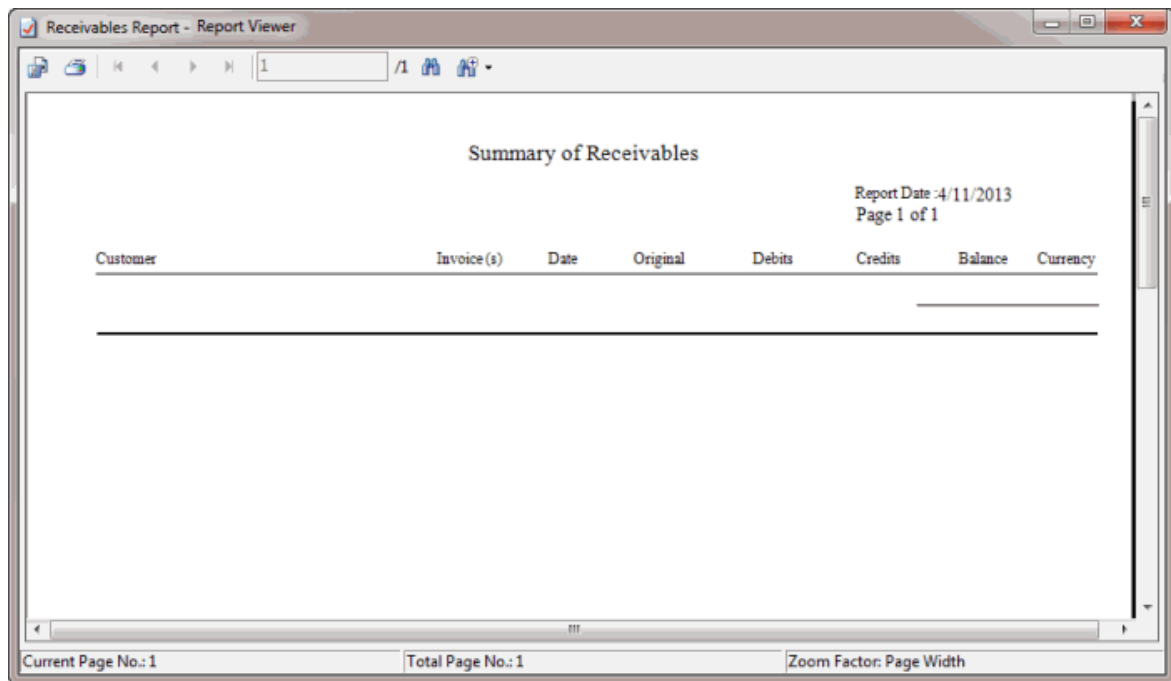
Receivables Report - Report Viewer

1 /1

Summary of Receivables

Report Date :4/11/2013
Page 1 of 1

| Customer | Invoice (s) | Date | Original | Debits | Credits | Balance | Currency |
|---|---|---|---|---|---|---|---|

Current Page No.: 1 Total Page No.: 1 Zoom Factor: Page Width